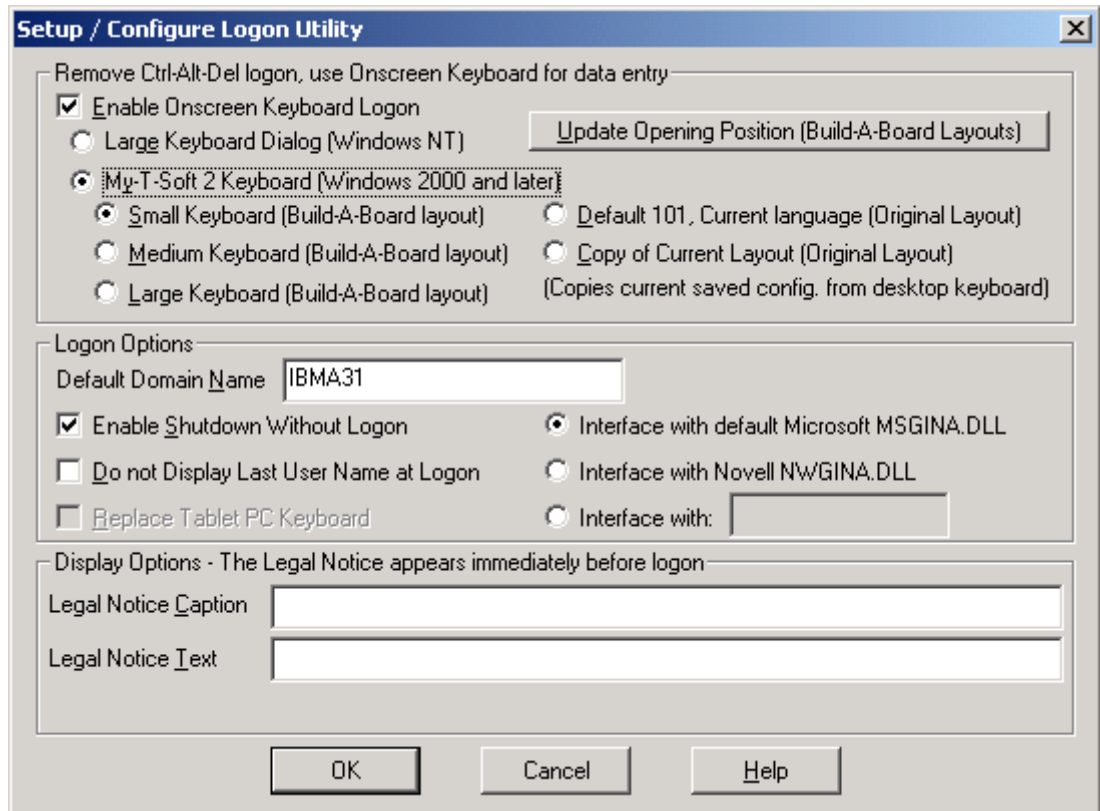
Setup / Configure Logon Utility

Remove Ctrl-Alt-Del logon, use Onscreen Keyboard for data entry

Enable Onscreen Keyboard Logon

Large Keyboard Dialog (Windows NT)

Update Opening Position (Build-A-Board Layouts)

My-T-Soft 2 Keyboard (Windows 2000 and later)

Small Keyboard (Build-A-Board layout)

Default 101, Current language (Original Layout)

Medium Keyboard (Build-A-Board layout)

Copy of Current Layout (Original Layout)

Large Keyboard (Build-A-Board layout)

(Copies current saved config. from desktop keyboard)

Logon Options

Default Domain Name IBMA31

Enable Shutdown Without Logon

Interface with default Microsoft MSGINA.DLL

Do not Display Last User Name at Logon

Interface with Novell NWGINA.DLL

Replace Tablet PC Keyboard

Interface with:

Display Options - The Legal Notice appears immediately before logon

Legal Notice Caption

Legal Notice Text

OK

Cancel

Help